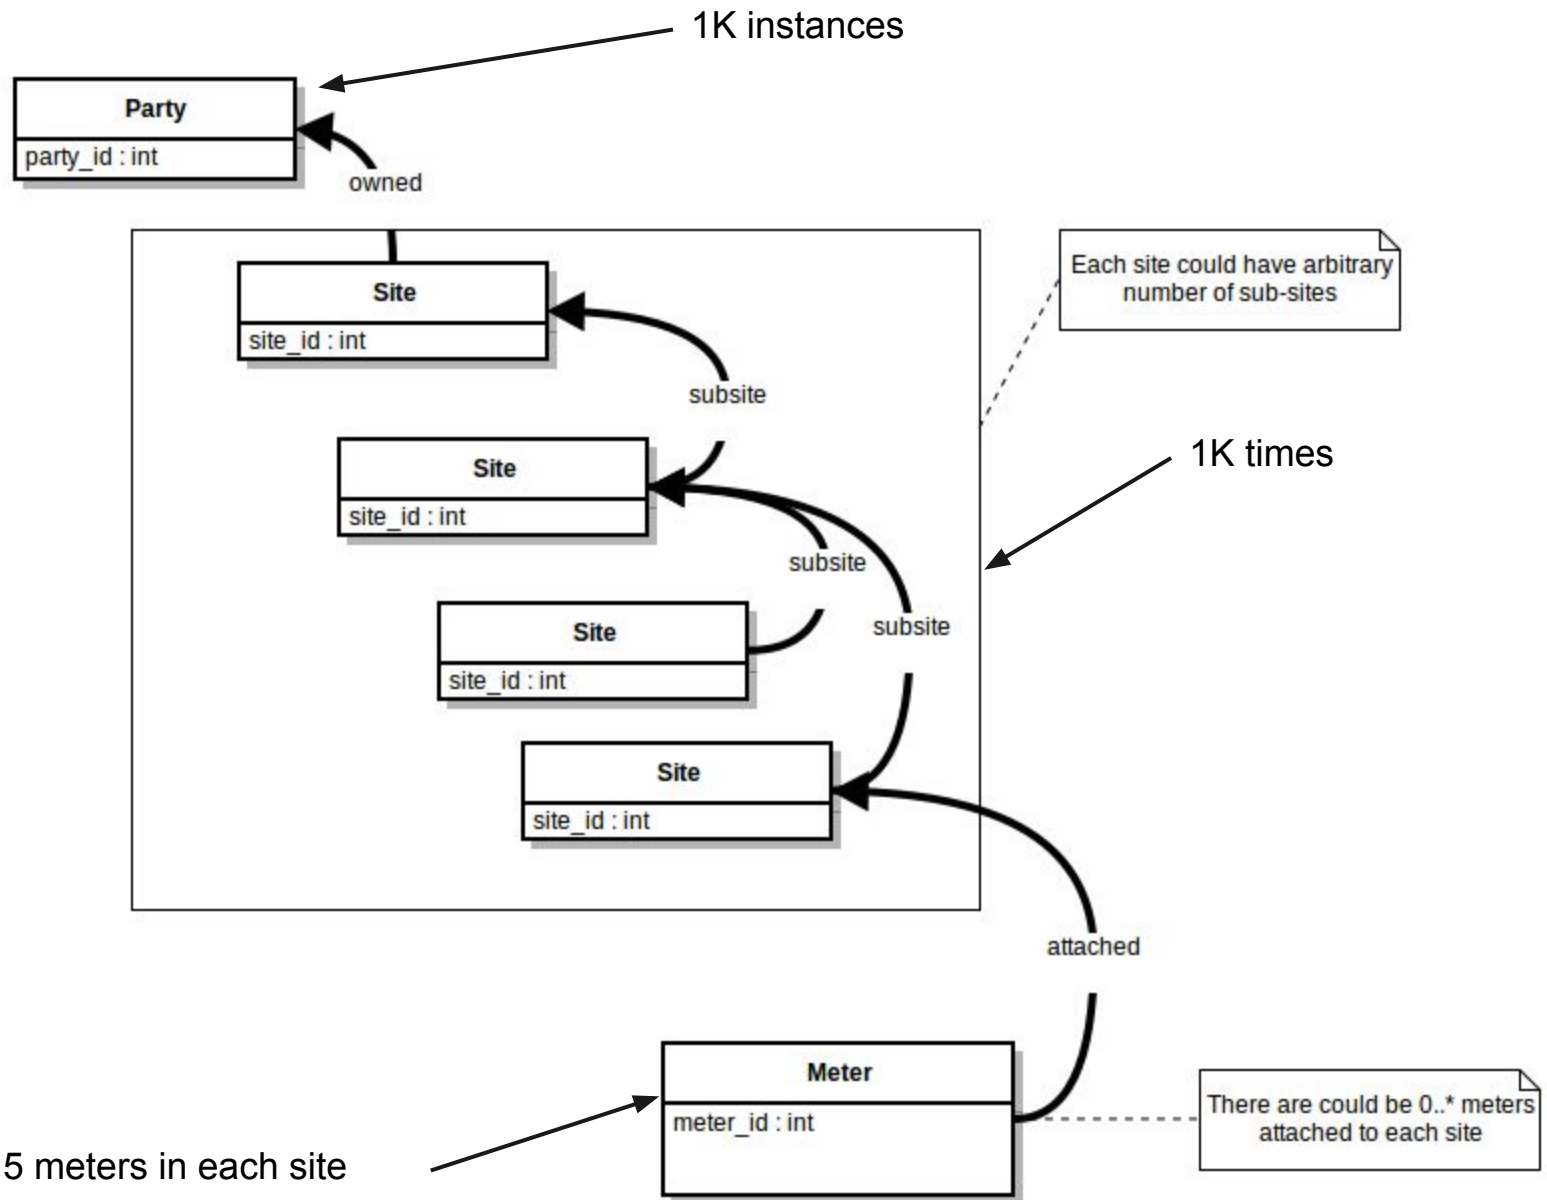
1K instances

Party
party_id : int

owned

Site
site_id : int

Each site could have arbitrary number of sub-sites

subsite

Site
site_id : int

1K times

subsite

Site
site_id : int

subsite

Site
site_id : int

attached

Meter
meter_id : int

There are could be 0..* meters attached to each site

5 meters in each site